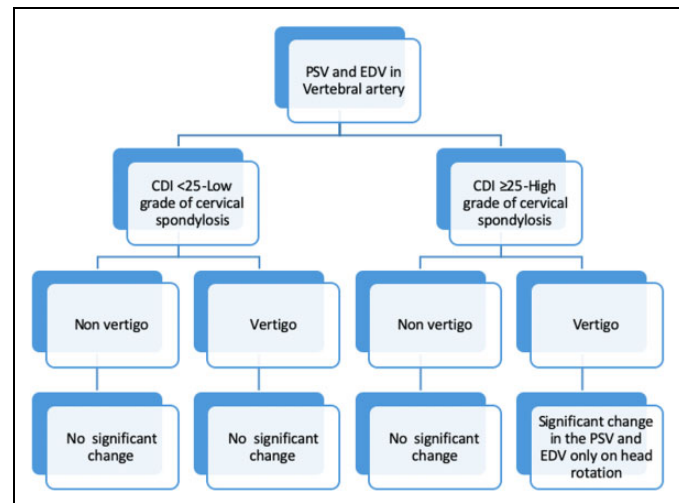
PSV and EDV in Vertebral artery

CDI <25-Low grade of cervical spondylosis

CDI ≥25-High grade of cervical spondylosis

Non vertigo

Vertigo

Non vertigo

Vertigo

No significant change

No significant change

No significant change

Significant change in the PSV and EDV only on head rotation